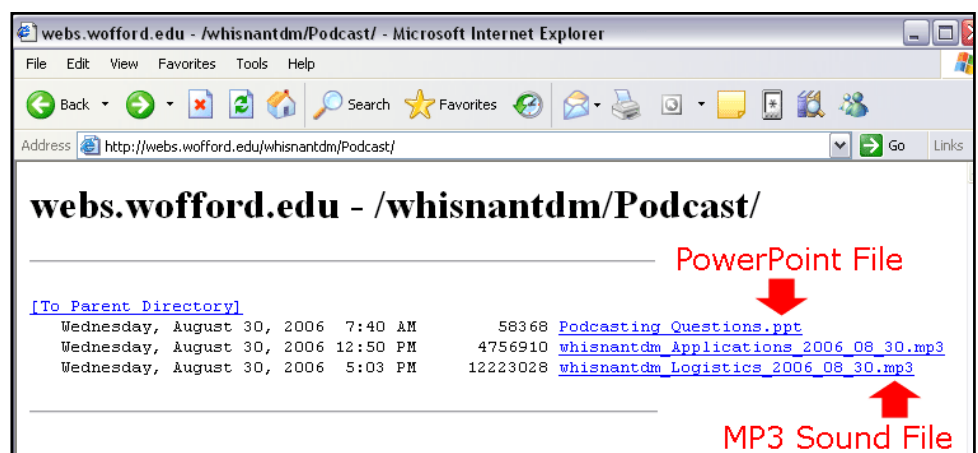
webs.wofford.edu - /whisnantdm/Podcast/ - Microsoft Internet Explorer

File Edit View Favorites Tools Help

Back Search Favorites

Address http://webs.wofford.edu/whisnantdm/Podcast/ Go Links

webs.wofford.edu - /whisnantdm/Podcast/

PowerPoint File

[To Parent Directory]

| | | |
|---|---|---|
| Wednesday, August 30, 2006 7:40 AM | 58368 | Podcasting Questions.ppt |
| Wednesday, August 30, 2006 12:50 PM | 4756910 | whisnantdm_Applications_2006_08_30.mp3 |
| Wednesday, August 30, 2006 5:03 PM | 12223028 | whisnantdm_Logistics_2006_08_30.mp3 |

MP3 Sound File